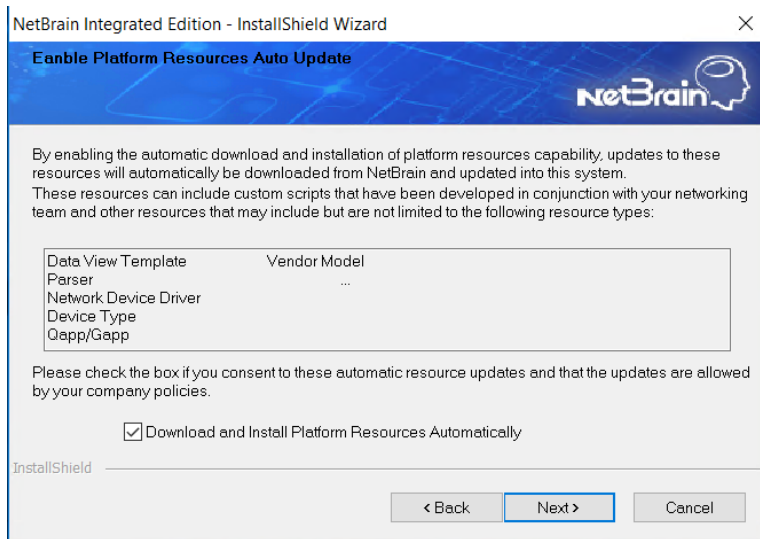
NetBrain Integrated Edition - InstallShield Wizard

Eanble Platform Resources Auto Update

NetBrain

By enabling the automatic download and installation of platform resources capability, updates to these resources will automatically be downloaded from NetBrain and updated into this system.
These resources can include custom scripts that have been developed in conjunction with your networking team and other resources that may include but are not limited to the following resource types:

Data View Template
Parser
Network Device Driver
Device Type
Qapp/Gapp

Vendor Model
...

Please check the box if you consent to these automatic resource updates and that the updates are allowed by your company policies.

Download and Install Platform Resources Automatically

InstallShield

< Back
Next >
Cancel